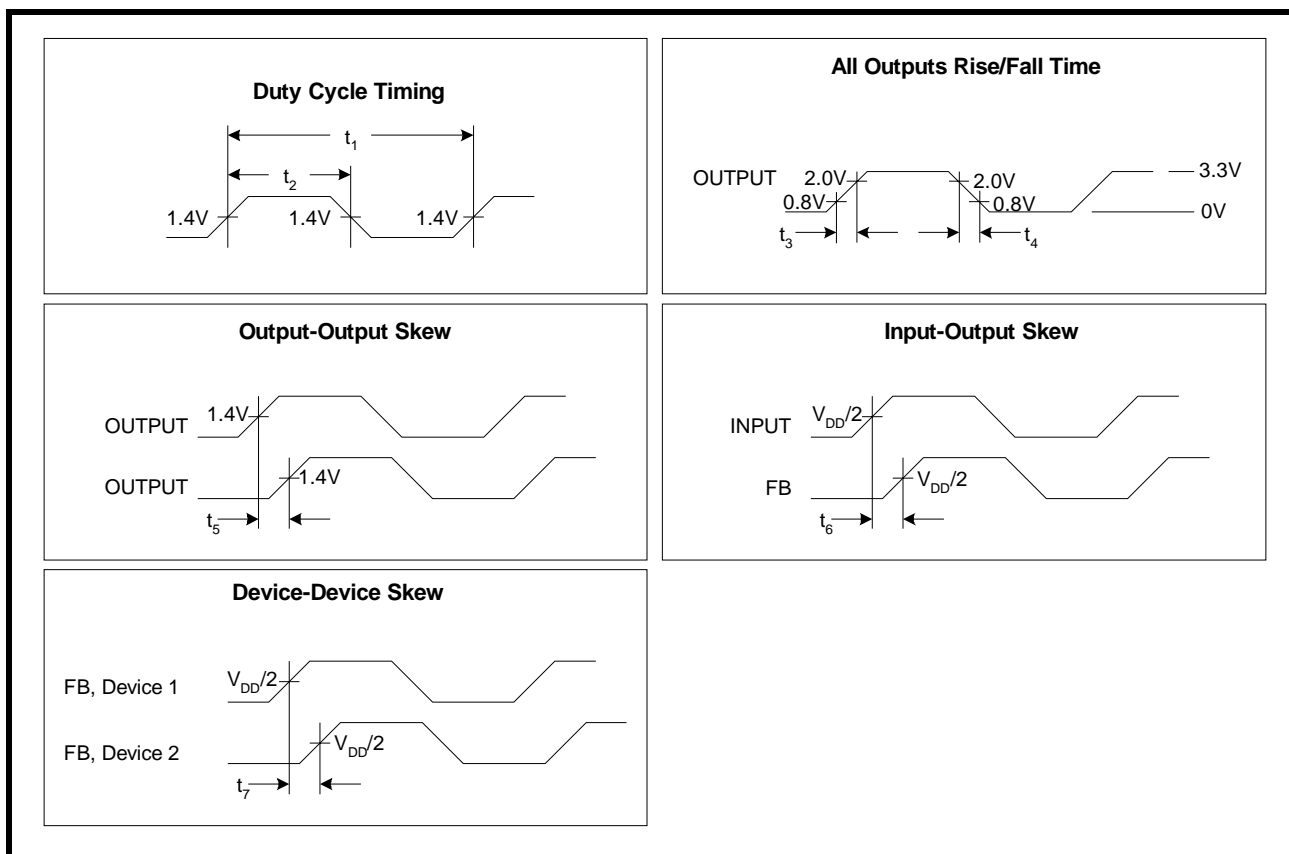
Duty Cycle Timing

$t_1$

$t_2$

1.4V 1.4V 1.4V

All Outputs Rise/Fall Time

OUTPUT 2.0V 0.8V 2.0V 0.8V 3.3V 0V

$t_3$ $t_4$

Output-Output Skew

OUTPUT 1.4V

OUTPUT 1.4V

$t_5$

Input-Output Skew

INPUT $V_{DD}/2$

FB $V_{DD}/2$

$t_6$

Device-Device Skew

FB, Device 1 $V_{DD}/2$

FB, Device 2 $V_{DD}/2$

$t_7$